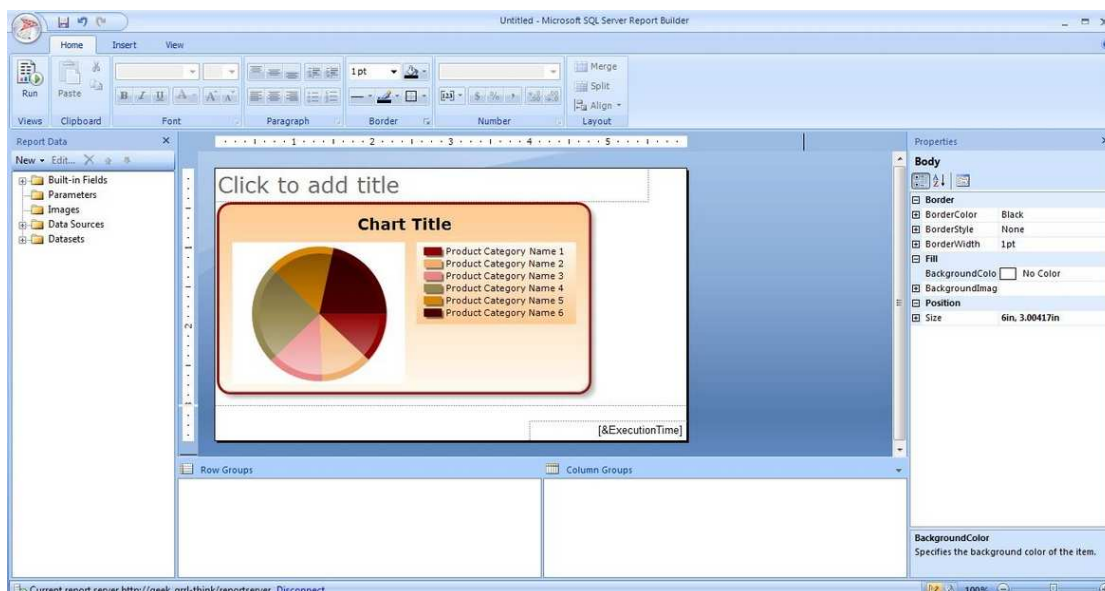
Untitled - Microsoft SQL Server Report Builder

Home Insert View

Run Paste 1 pt Merge Split Align

Views Clipboard Font Paragraph Border Number Layout

Report Data

New • Edit...

Built-in Fields
Parameters
Images
Data Sources
Datasets

1 2 3 4 5

Click to add title

Chart Title

Product Category Name 1
Product Category Name 2
Product Category Name 3
Product Category Name 4
Product Category Name 5
Product Category Name 6

[&ExecutionTime]

Row Groups

Column Groups

Properties

Body

Border
BorderColor Black
BorderStyle None
BorderWidth 1pt
Fill
BackgroundColo No Color
BackgroundImag
Position
Size 6in, 3.00417in

BackgroundColor
Specifies the background color of the item.

Current report server http://geek-grrl-think/reportserver Disconnect

100%